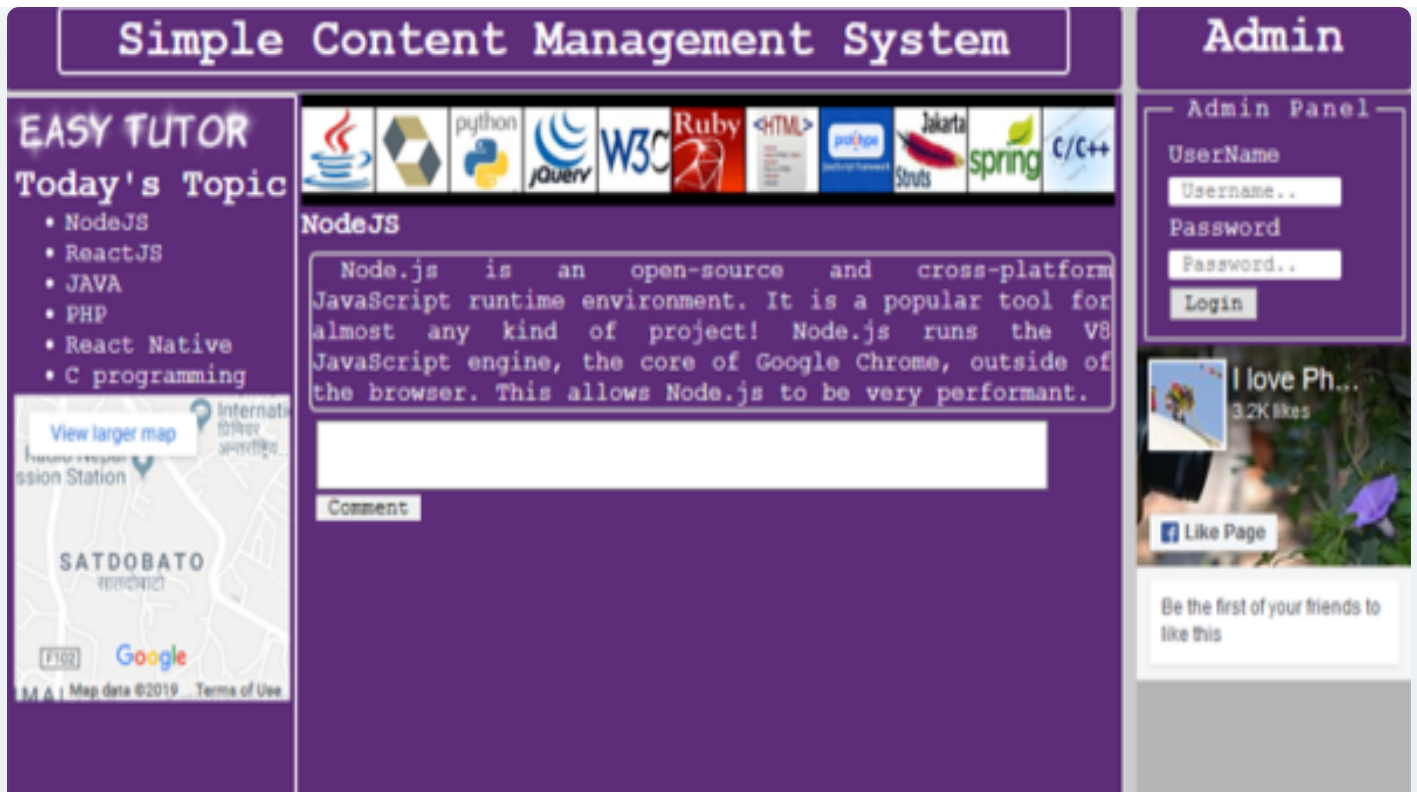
Simple Content Management System

Admin

EASY TUTOR

Today's Topic

- NodeJS
- ReactJS
- JAVA
- PHP
- React Native
- C programming

View larger map

Internati

Radio Nepal

ssion Station

SATDOBATO

सातदोबाटो

F102

Google

Map data ©2019 Terms of Use

python

jQuery

W3C

Ruby

<HTML>

Jakarta Struts

spring

C/C++

NodeJS

Node.js is an open-source and cross-platform JavaScript runtime environment. It is a popular tool for almost any kind of project! Node.js runs the V8 JavaScript engine, the core of Google Chrome, outside of the browser. This allows Node.js to be very performant.

Comment

Admin Panel

UserName

Username..

Password

Password..

Login

I love Ph...

3.2K likes

Like Page

Be the first of your friends to like this